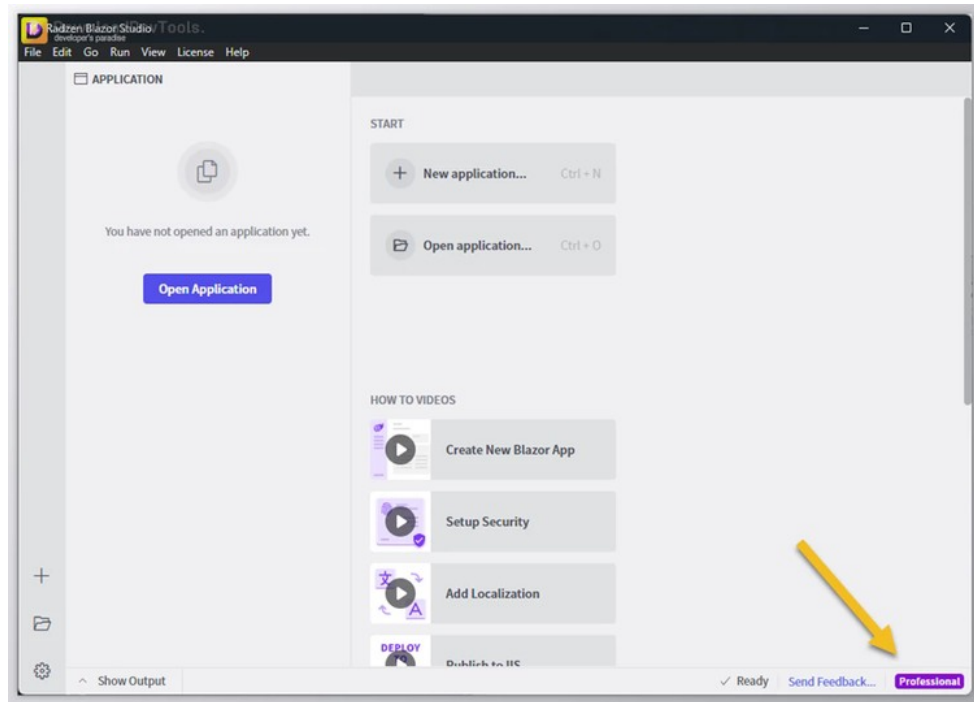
Radzen Blazor Studio
developer's paradise
File Edit Go Run View License Help

APPLICATION

You have not opened an application yet.

Open Application

START

New application... Ctrl + N

Open application... Ctrl + O

HOW TO VIDEOS

Create New Blazor App

Setup Security

Add Localization

DEPLOY
Publish to IIS

Show Output

✓ Ready Send Feedback... Professional